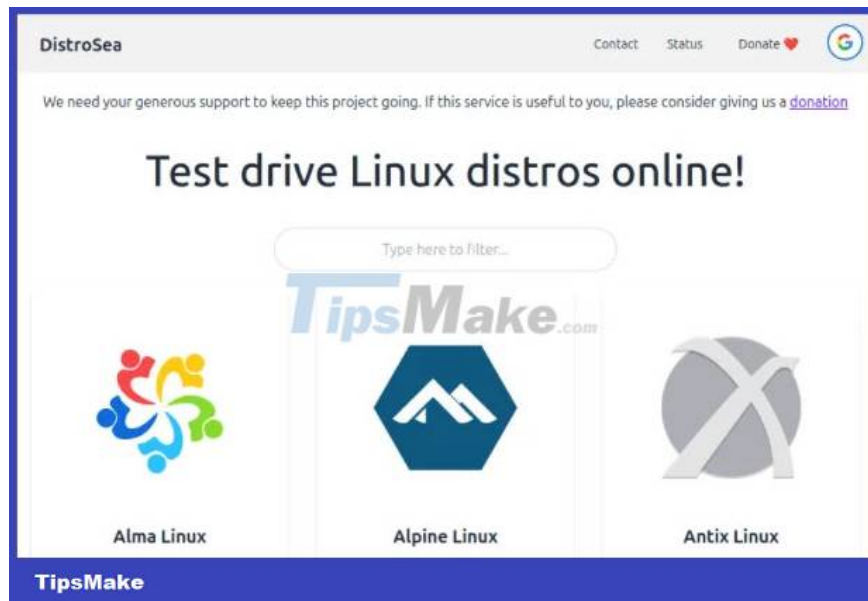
DistroSea

Contact Status Donate

We need your generous support to keep this project going. If this service is useful to you, please consider giving us a donation

Test drive Linux distros online!

Type here to filter...

TipsMake.com

Alma Linux

Alpine Linux

Antix Linux

TipsMake